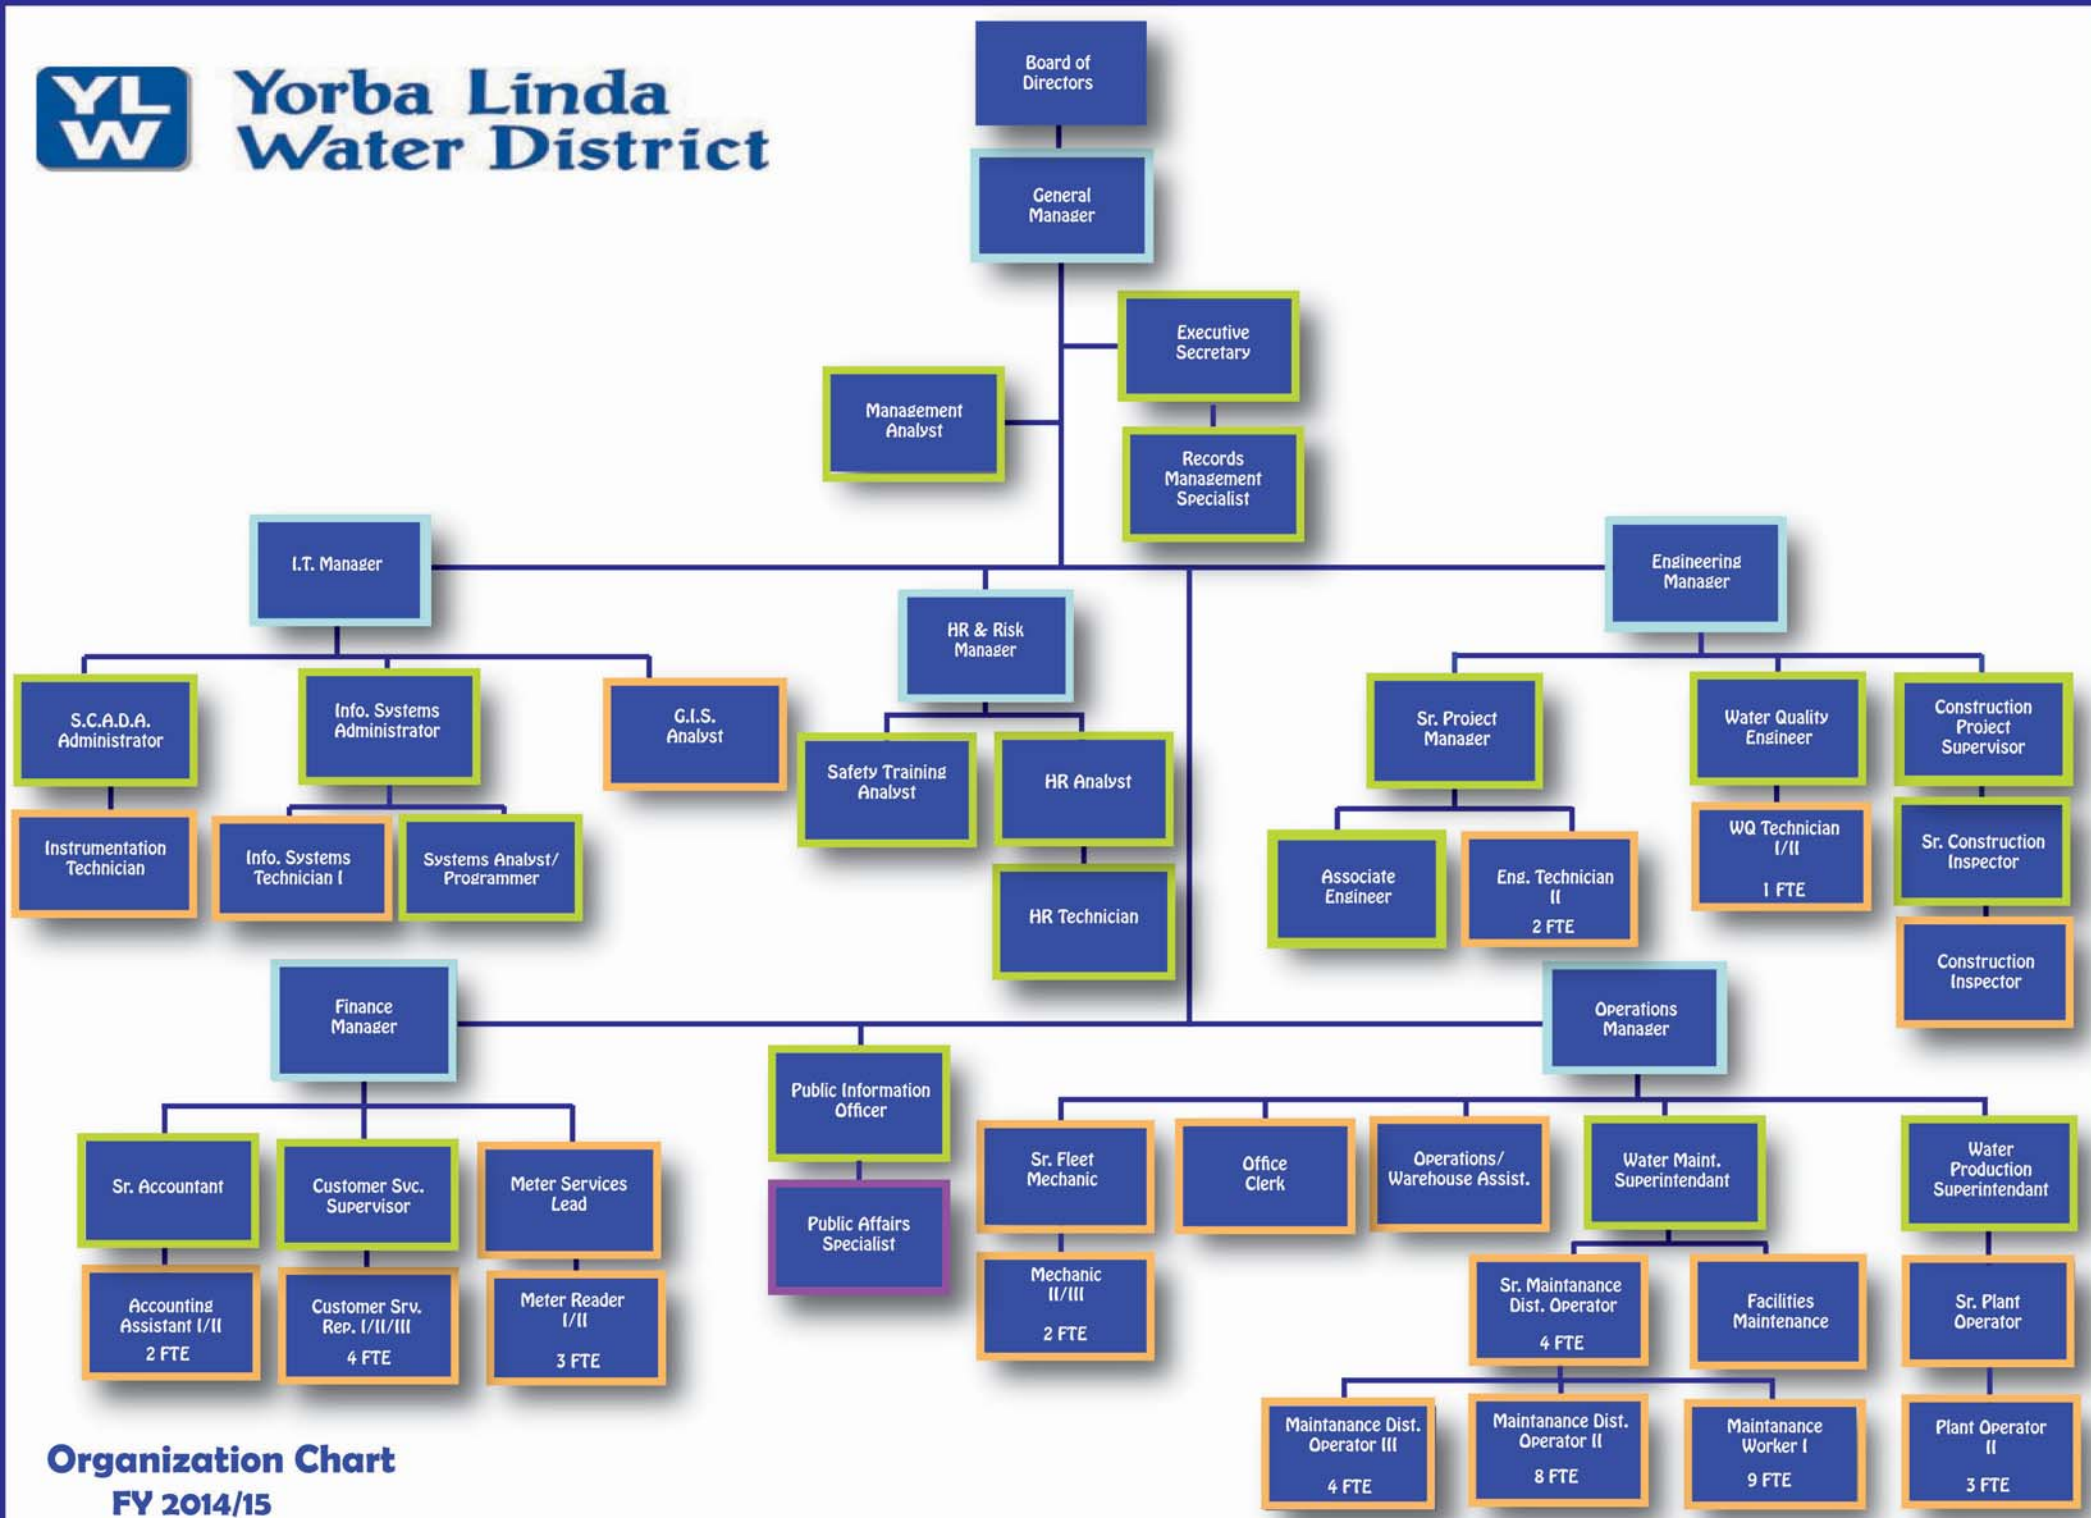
YL
W

Yorba Linda Water District

Board of Directors

General Manager

Executive Secretary

Management Analyst

Records Management Specialist

I.T. Manager

HR & Risk Manager

Engineering Manager

S.C.A.D.A. Administrator

Info. Systems Administrator

G.I.S. Analyst

Safety Training Analyst

HR Analyst

Sr. Project Manager

Water Quality Engineer

Construction Project Supervisor

Instrumentation Technician

Info. Systems Technician I

Systems Analyst/ Programmer

HR Technician

Associate Engineer

Eng. Technician II 2 FTE

WQ Technician I/II 1 FTE

Sr. Construction Inspector

Construction Inspector

Finance Manager

Operations Manager

Public Information Officer

Public Affairs Specialist

Sr. Accountant

Customer Svc. Supervisor

Meter Services Lead

Accounting Assistant I/II 2 FTE

Customer Srv. Rep. I/II/III 4 FTE

Meter Reader I/II 3 FTE

Sr. Fleet Mechanic

Office Clerk

Operations/ Warehouse Assist.

Water Maint. Superintendant

Water Production Superintendant

Mechanic II/III 2 FTE

Sr. Maintanance Dist. Operator 4 FTE

Facilities Maintenance

Sr. Plant Operator

Maintanance Dist. Operator III 4 FTE

Maintanance Dist. Operator II 8 FTE

Maintanance Worker I 9 FTE

Plant Operator II 3 FTE

Organization Chart
FY 2014/15